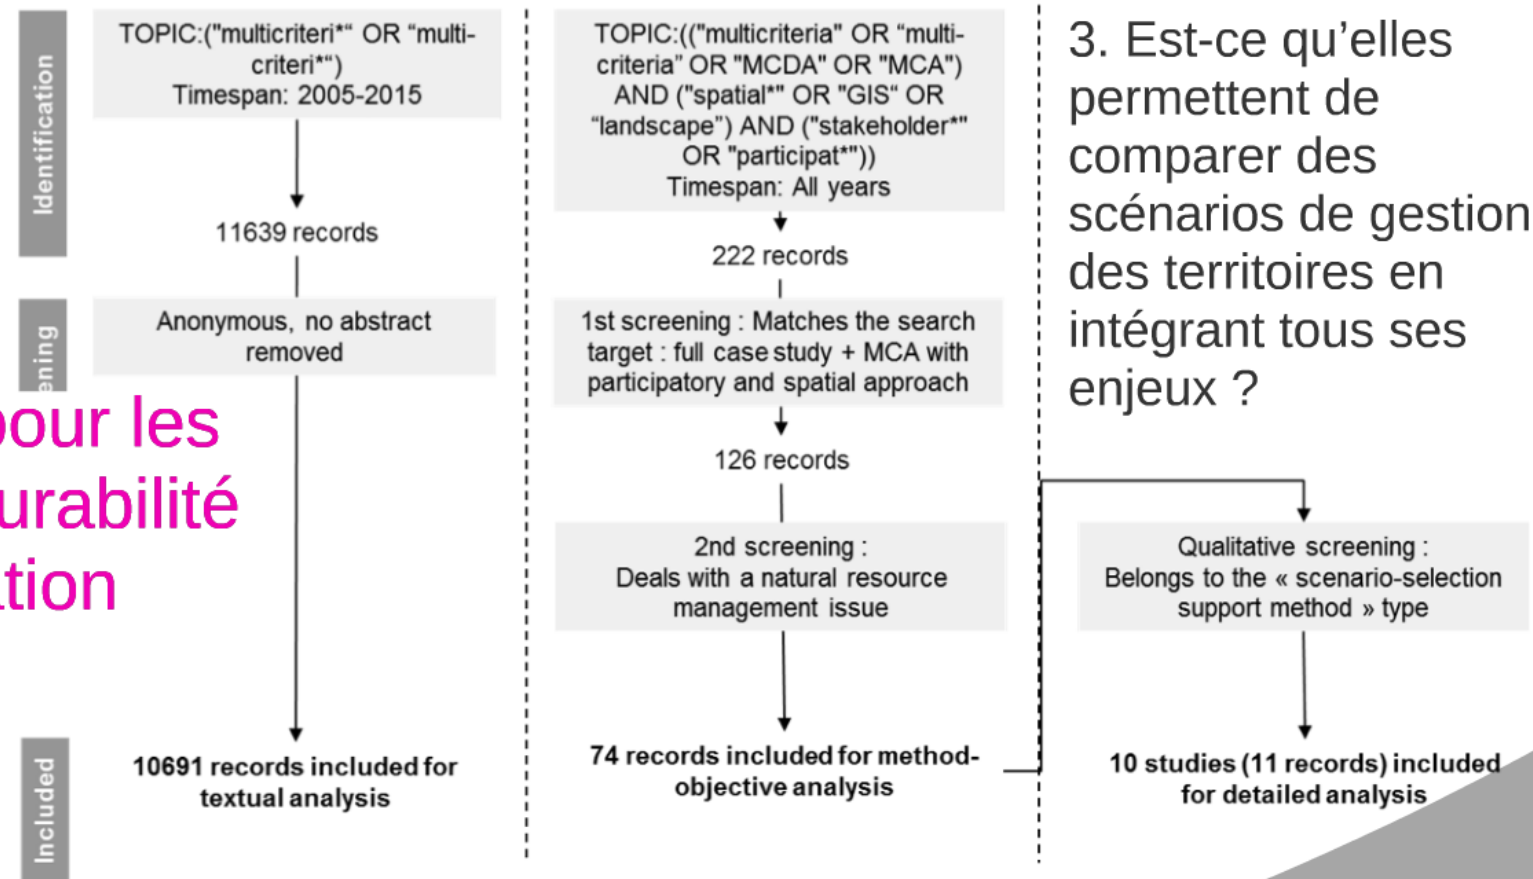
Identification

TOPIC:("multicriteri*" OR "multi-criteri*")
Timespan: 2005-2015

11639 records

ening

Anonymous, no abstract removed

oour les
urabilité
tion

10691 records included for textual analysis

Included

TOPIC:(("multicriteria" OR "multi-criteria" OR "MCDA" OR "MCA") AND ("spatial*" OR "GIS" OR "landscape") AND ("stakeholder*" OR "participat*"))
Timespan: All years

222 records

1st screening : Matches the search target : full case study + MCA with participatory and spatial approach

126 records

2nd screening :
Deals with a natural resource management issue

74 records included for method-objective analysis

3. Est-ce qu'elles permettent de comparer des scénarios de gestion des territoires en intégrant tous ses enjeux ?

Qualitative screening :
Belongs to the « scenario-selection support method » type

10 studies (11 records) included for detailed analysis